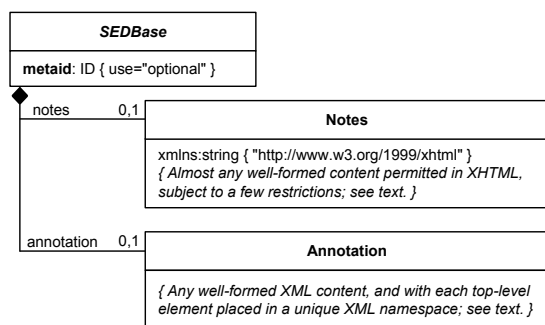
SEDBase

metaid: ID { use="optional" }

notes 0,1

Notes

xmlns:string { "http://www.w3.org/1999/xhtml" }
{ Almost any well-formed content permitted in XHTML, subject to a few restrictions; see text. }

annotation 0,1

Annotation

{ Any well-formed XML content, and with each top-level element placed in a unique XML namespace; see text. }